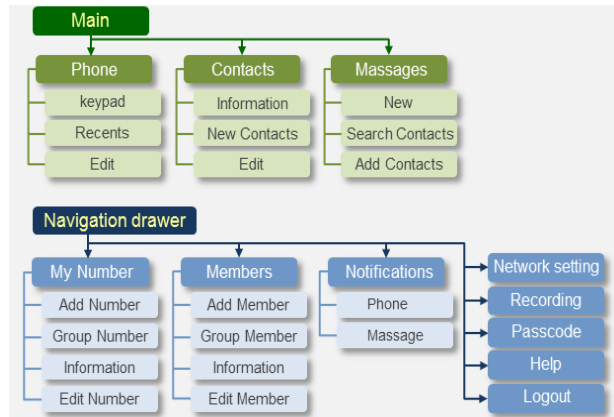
Main

Phone
keypad
Recents
Edit

Contacts
Information
New Contacts
Edit

Massages
New
Search Contacts
Add Contacts

Navigation drawer

My Number
Add Number
Group Number
Information
Edit Number

Members
Add Member
Group Member
Information
Edit Member

Notifications
Phone
Massage

Network setting
Recording
Passcode
Help
Logout